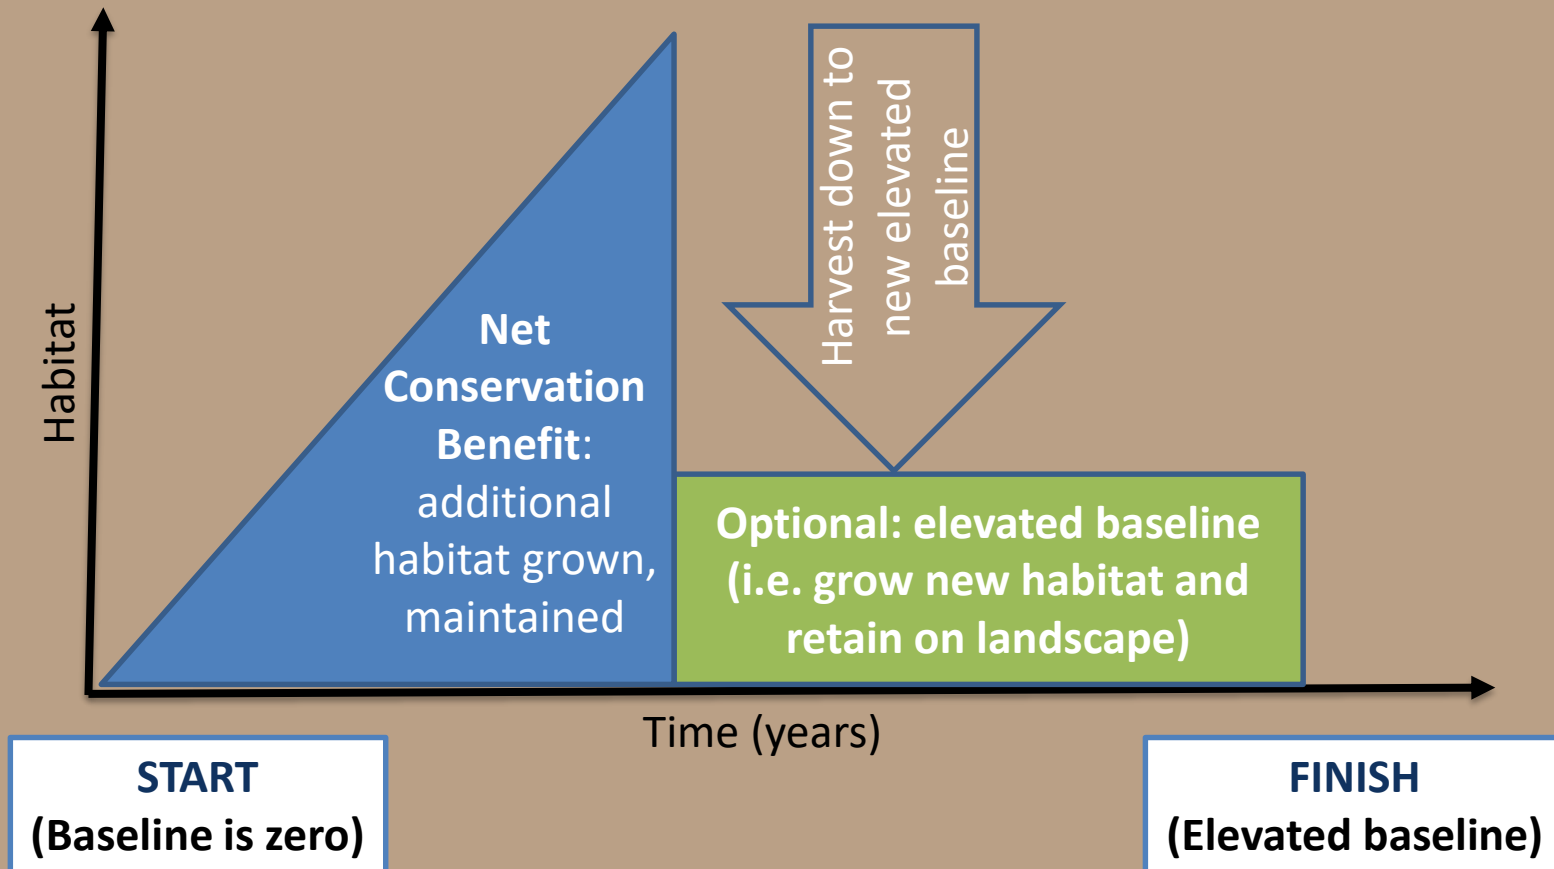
Habitat

Net Conservation Benefit: additional habitat grown, maintained

Harvest down to new elevated baseline

Optional: elevated baseline (i.e. grow new habitat and retain on landscape)

Time (years)

START (Baseline is zero)

FINISH (Elevated baseline)